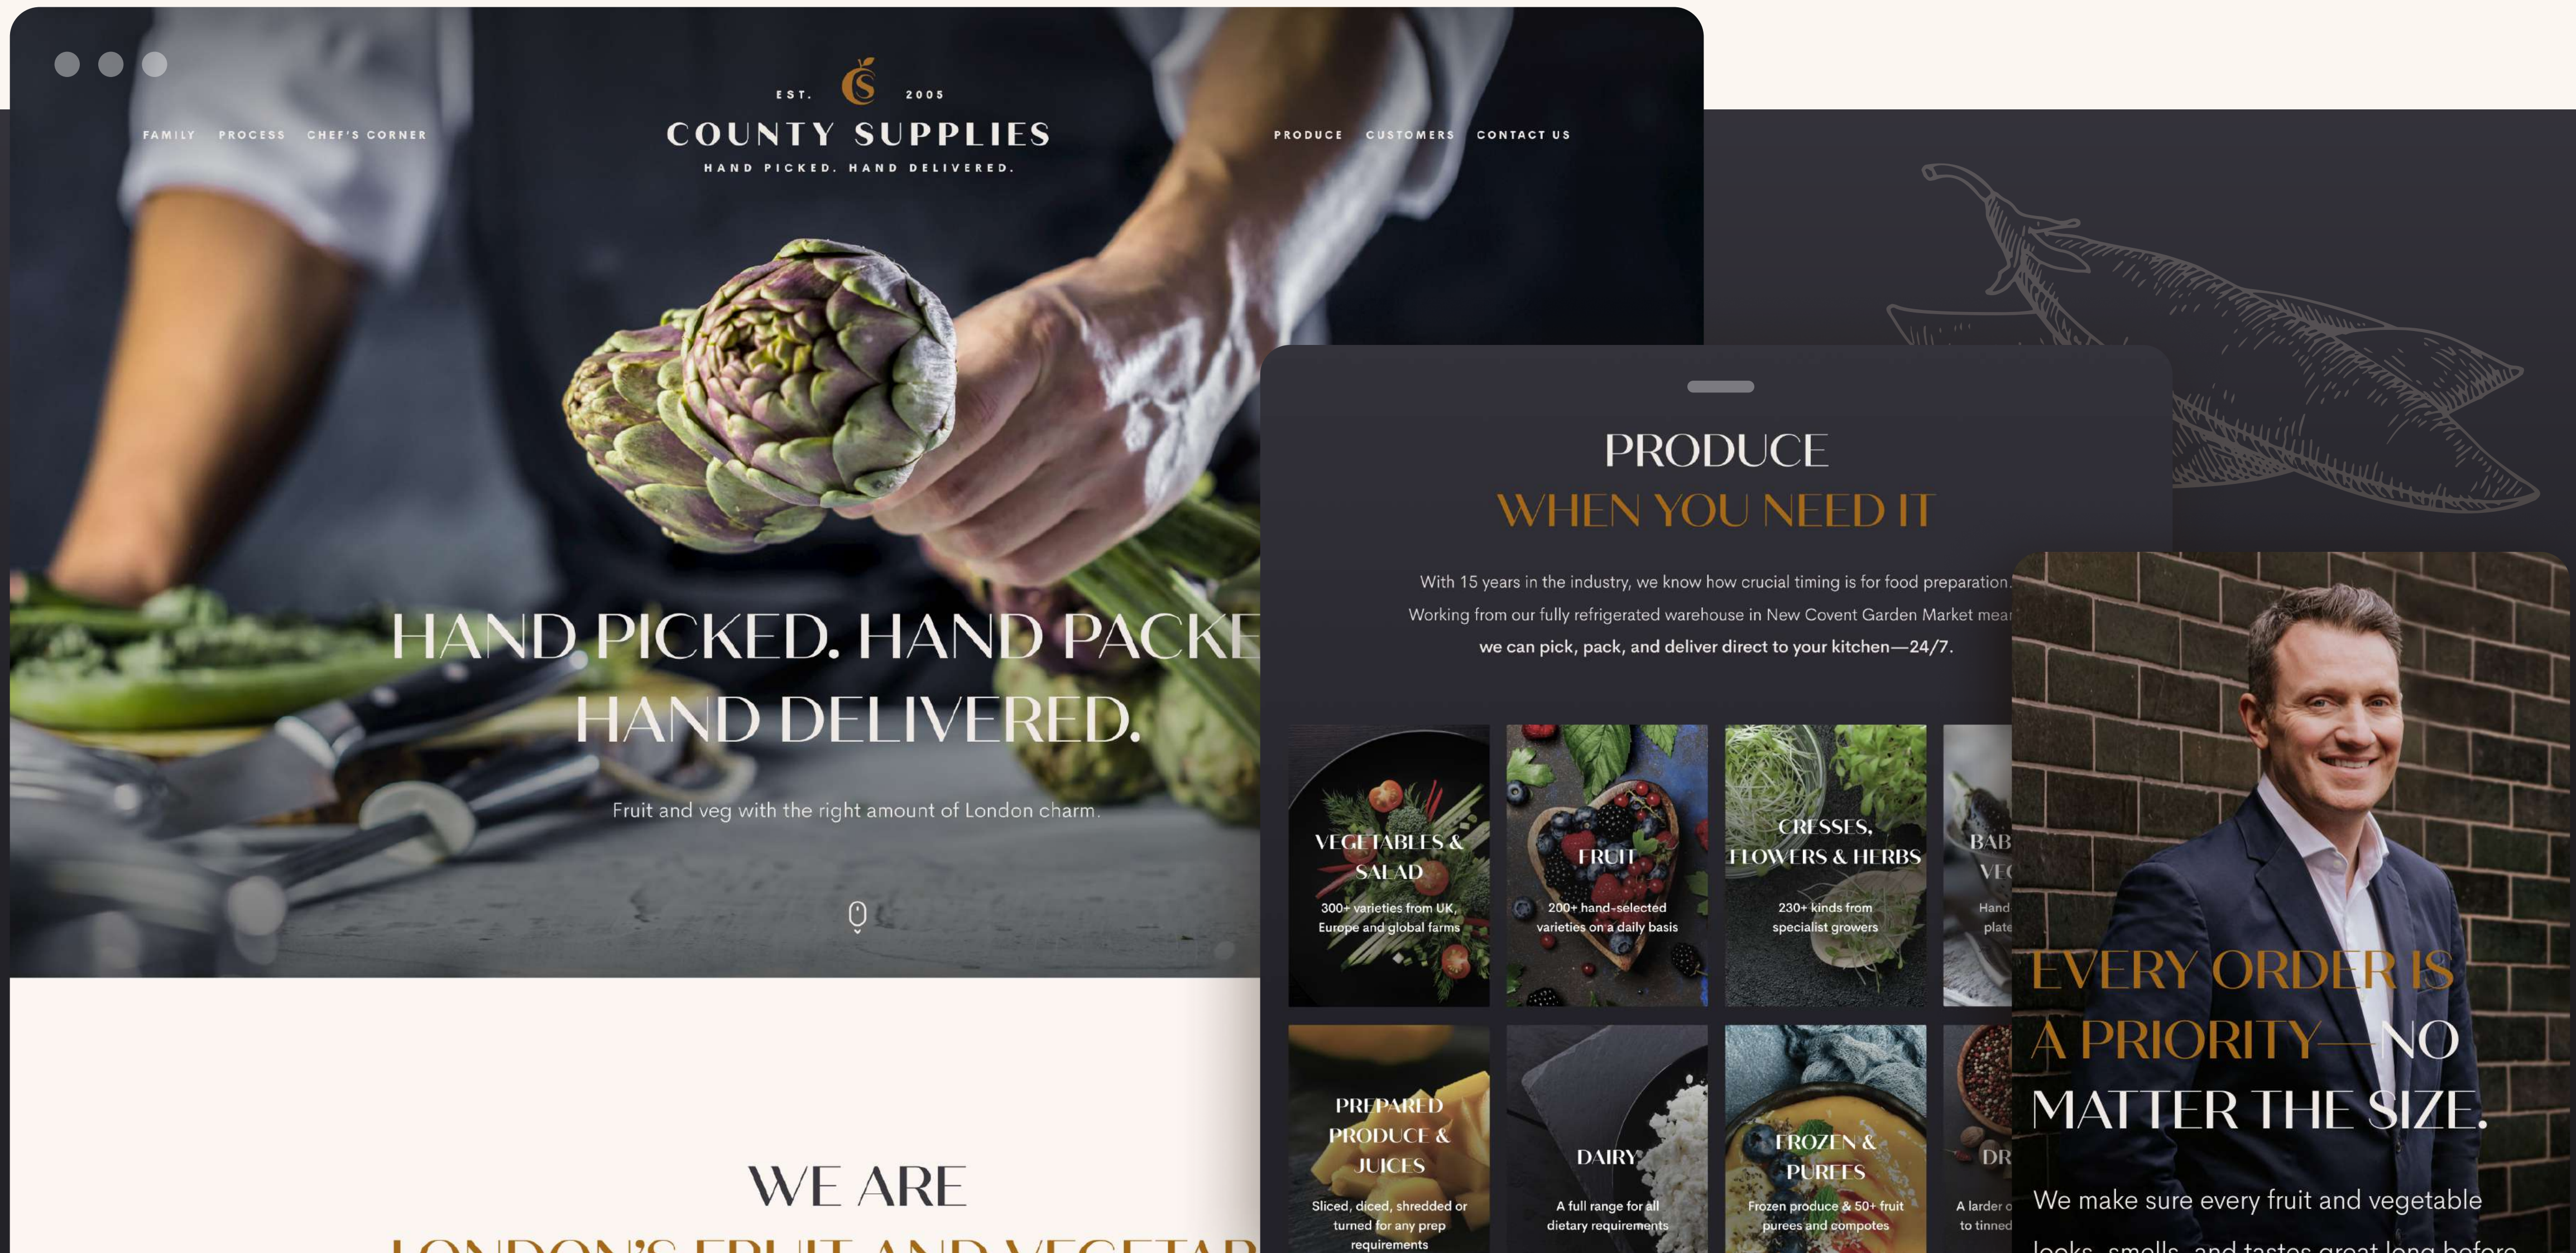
EST. 2005
COUNTY SUPPLIES
HAND PICKED. HAND DELIVERED.

FAMILY PROCESS CHEF'S CORNER

PRODUCE CUSTOMERS CONTACT US

HAND PICKED. HAND PACKE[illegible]
HAND DELIVERED.

Fruit and veg with the right amount of London charm.

WE ARE
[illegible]

PRODUCE
WHEN YOU NEED IT

With 15 years in the industry, we know how crucial timing is for food preparation. Working from our fully refrigerated warehouse in New Covent Garden Market mea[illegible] we can pick, pack, and deliver direct to your kitchen—24/7.

VEGETABLES & SALAD
300+ varieties from UK, Europe and global farms

FRUIT
200+ hand-selected varieties on a daily basis

CRESSES, FLOWERS & HERBS
230+ kinds from specialist growers

BAB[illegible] VE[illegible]
Hand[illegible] plate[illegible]

PREPARED PRODUCE & JUICES
Sliced, diced, shredded or turned for any prep requirements

DAIRY
A full range for all dietary requirements

FROZEN & PUREES
Frozen produce & 50+ fruit purees and compotes

DR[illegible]
A larder o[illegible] to tinned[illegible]

EVERY ORDER IS A PRIORITY—NO MATTER THE SIZE.

We make sure every fruit and vegetable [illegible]